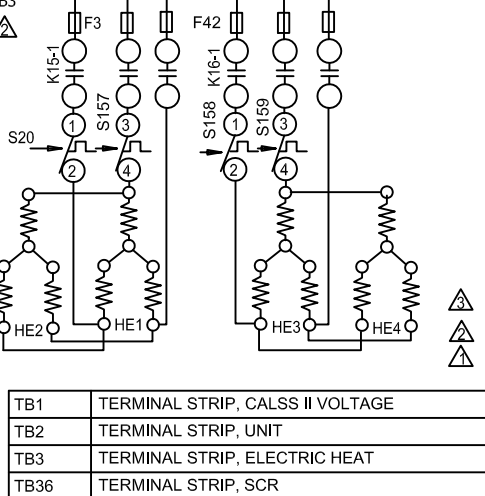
B3
2
F3
F42
K15-1
K16-1
S157
S158
S159
S20
1
3
2
4
1
3
2
4
HE2
HE1
HE3
HE4
3
2
1

| TB1 | TERMINAL STRIP, CALSS II VOLTAGE |
|---|---|
| TB2 | TERMINAL STRIP, UNIT |
| TB3 | TERMINAL STRIP, ELECTRIC HEAT |
| TB36 | TERMINAL STRIP, SCR |